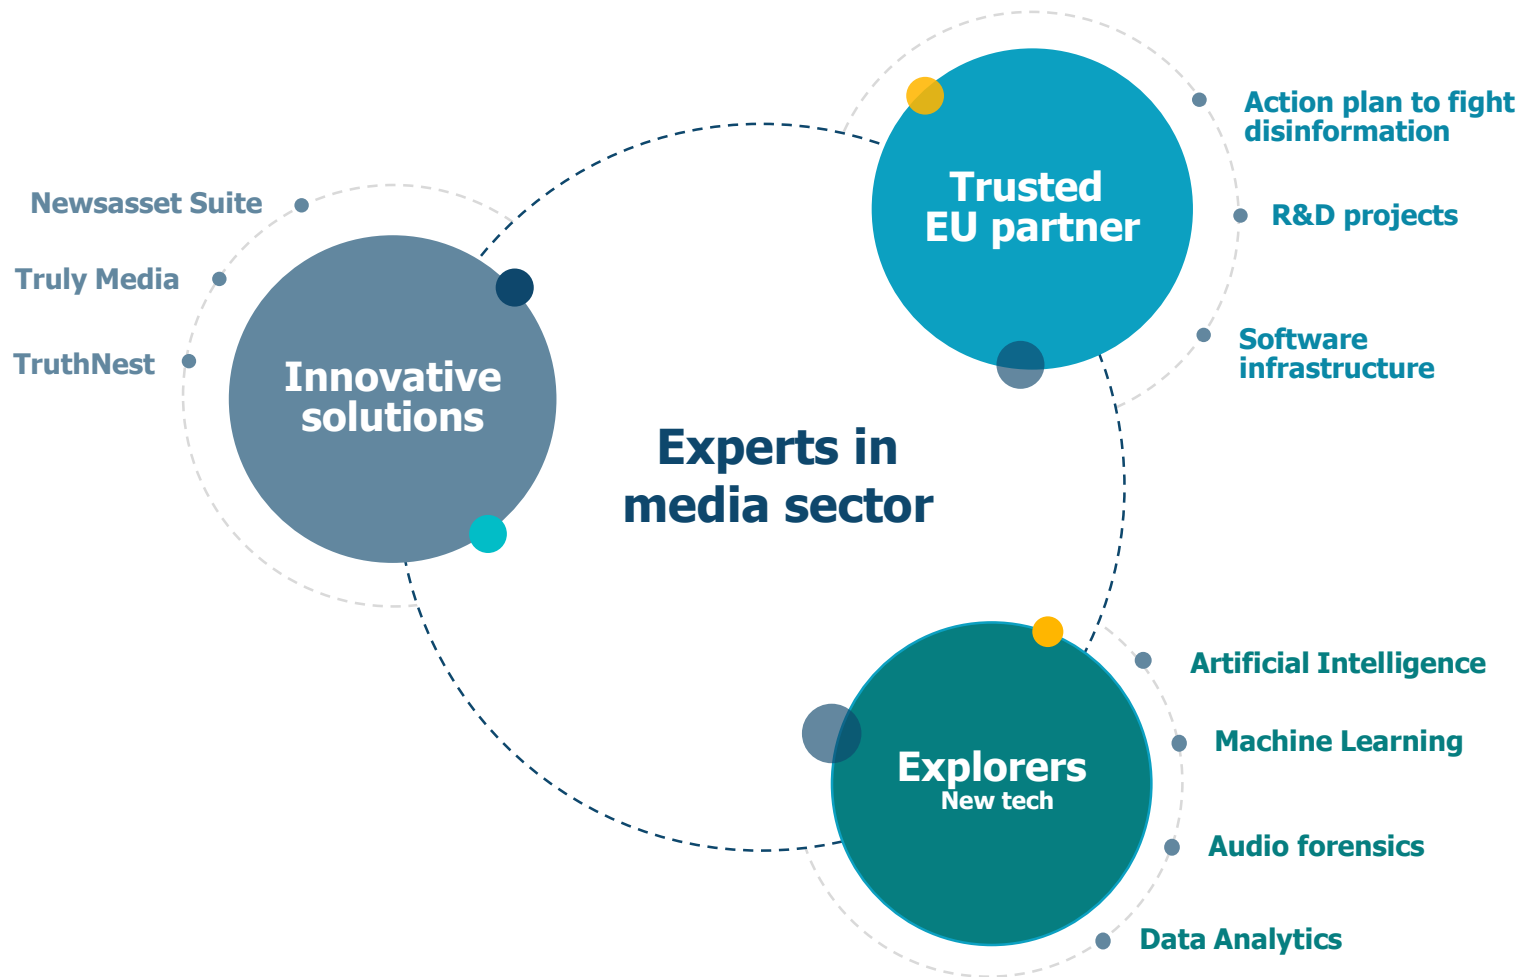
Experts in media sector

Innovative solutions

Newsasset Suite

Truly Media

TruthNest

Trusted EU partner

Action plan to fight disinformation

R&D projects

Software infrastructure

Explorers
New tech

Artificial Intelligence

Machine Learning

Audio forensics

Data Analytics